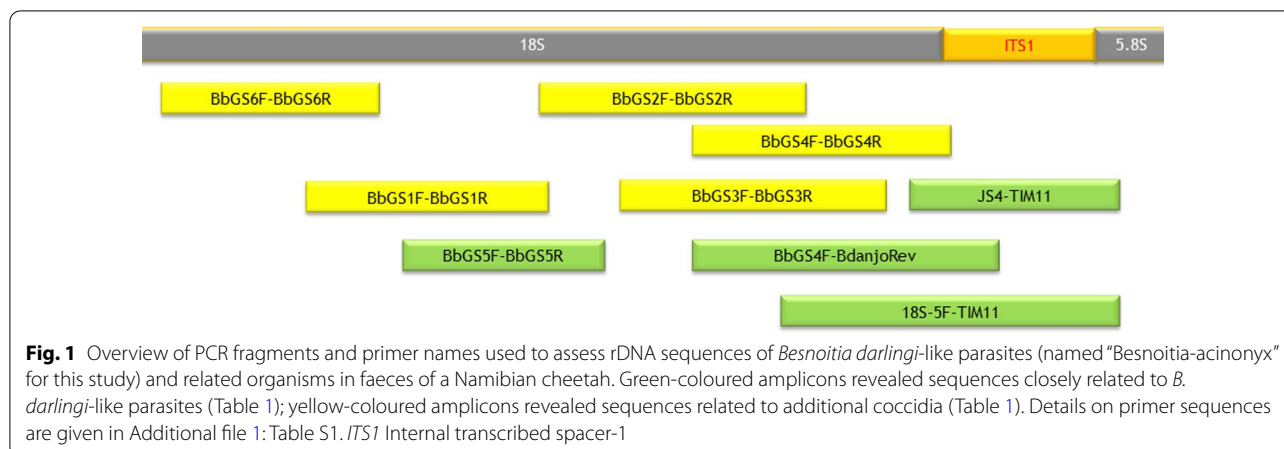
18S

ITS1

5.8S

BbGS6F-BbGS6R

BbGS2F-BbGS2R

BbGS4F-BbGS4R

BbGS1F-BbGS1R

BbGS3F-BbGS3R

JS4-TIM11

BbGS5F-BbGS5R

BbGS4F-BdanjoRev

18S-5F-TIM11

**Fig. 1** Overview of PCR fragments and primer names used to assess rDNA sequences of *Besnoitia darlingi*-like parasites (named "Besnoitia-acinonyx" for this study) and related organisms in faeces of a Namibian cheetah. Green-coloured amplicons revealed sequences closely related to *B. darlingi*-like parasites (Table 1); yellow-coloured amplicons revealed sequences related to additional coccidia (Table 1). Details on primer sequences are given in Additional file 1: Table S1. *ITS1* Internal transcribed spacer-1